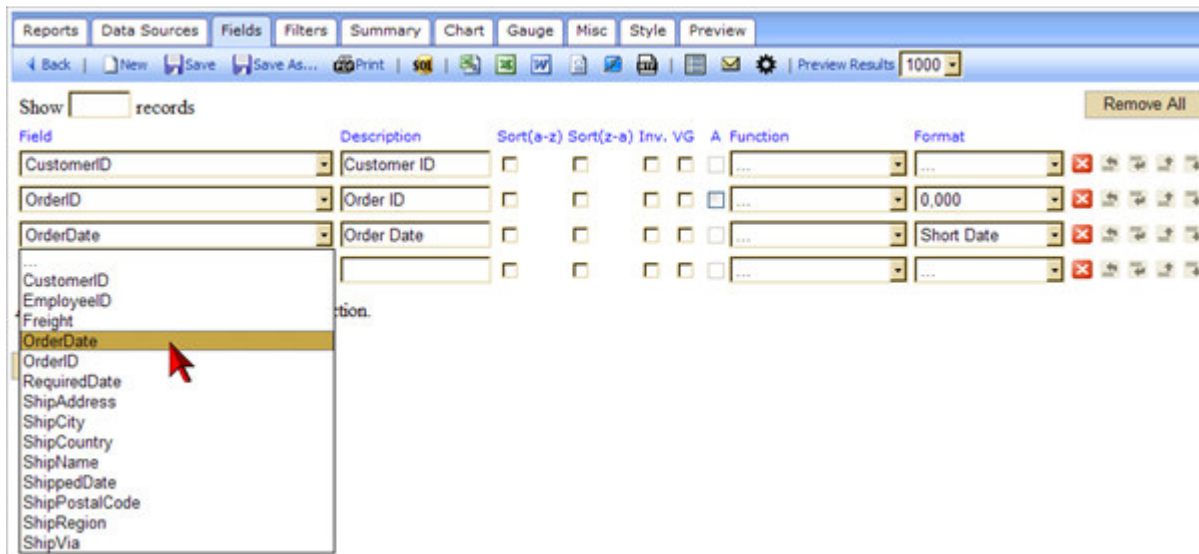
Reports | Data Sources | Fields | Filters | Summary | Chart | Gauge | Misc | Style | Preview

Back | New | Save | Save As... | Print | SQL | | Preview Results 1000

Show records

Remove All

| Field | Description | Sort(a-z) | Sort(z-a) | Inv. | VG | A | Function | Format |
|---|---|---|---|---|---|---|---|---|
| CustomerID | Customer ID | | | | | | ... | ... |
| OrderID | Order ID | | | | | | ... | 0,000 |
| OrderDate | Order Date | | | | | | ... | Short Date |
| | | | | | | | ... | ... |

...
CustomerID
EmployeeID
Freight
OrderDate
OrderID
RequiredDate
ShipAddress
ShipCity
ShipCountry
ShipName
ShippedDate
ShipPostalCode
ShipRegion
ShipVia

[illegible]tion.